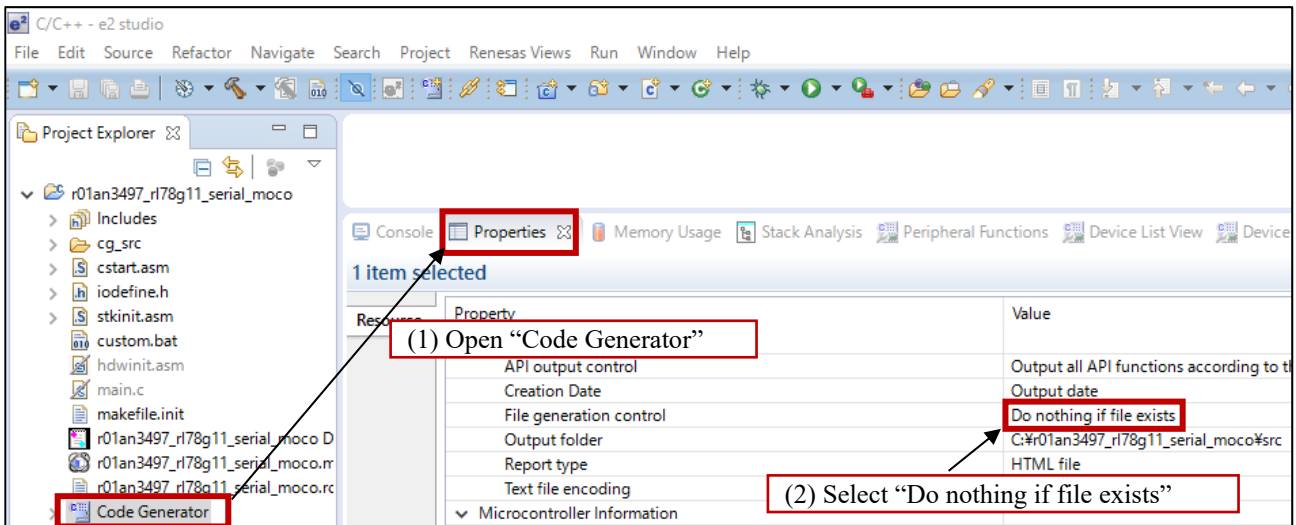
C/C++ - e2 studio
File Edit Source Refactor Navigate Search Project Renesas Views Run Window Help

Project Explorer

r01an3497_rl78g11_serial_moco
Includes
cg_src
cstart.asm
iodefine.h
stkinit.asm
custom.bat
hdwinit.asm
main.c
makefile.init
r01an3497_rl78g11_serial_moco D
r01an3497_rl78g11_serial_moco.m
r01an3497_rl78g11_serial_moco.rc
Code Generator

Console Properties Memory Usage Stack Analysis Peripheral Functions Device List View Device

1 item selected

Resource

| Property | Value |
|---|---|
| API output control | Output all API functions according to t |
| Creation Date | Output date |
| File generation control | Do nothing if file exists |
| Output folder | C:¥r01an3497_rl78g11_serial_moco¥src |
| Report type | HTML file |
| Text file encoding | |
| Microcontroller Information | |

(1) Open “Code Generator”

(2) Select “Do nothing if file exists”